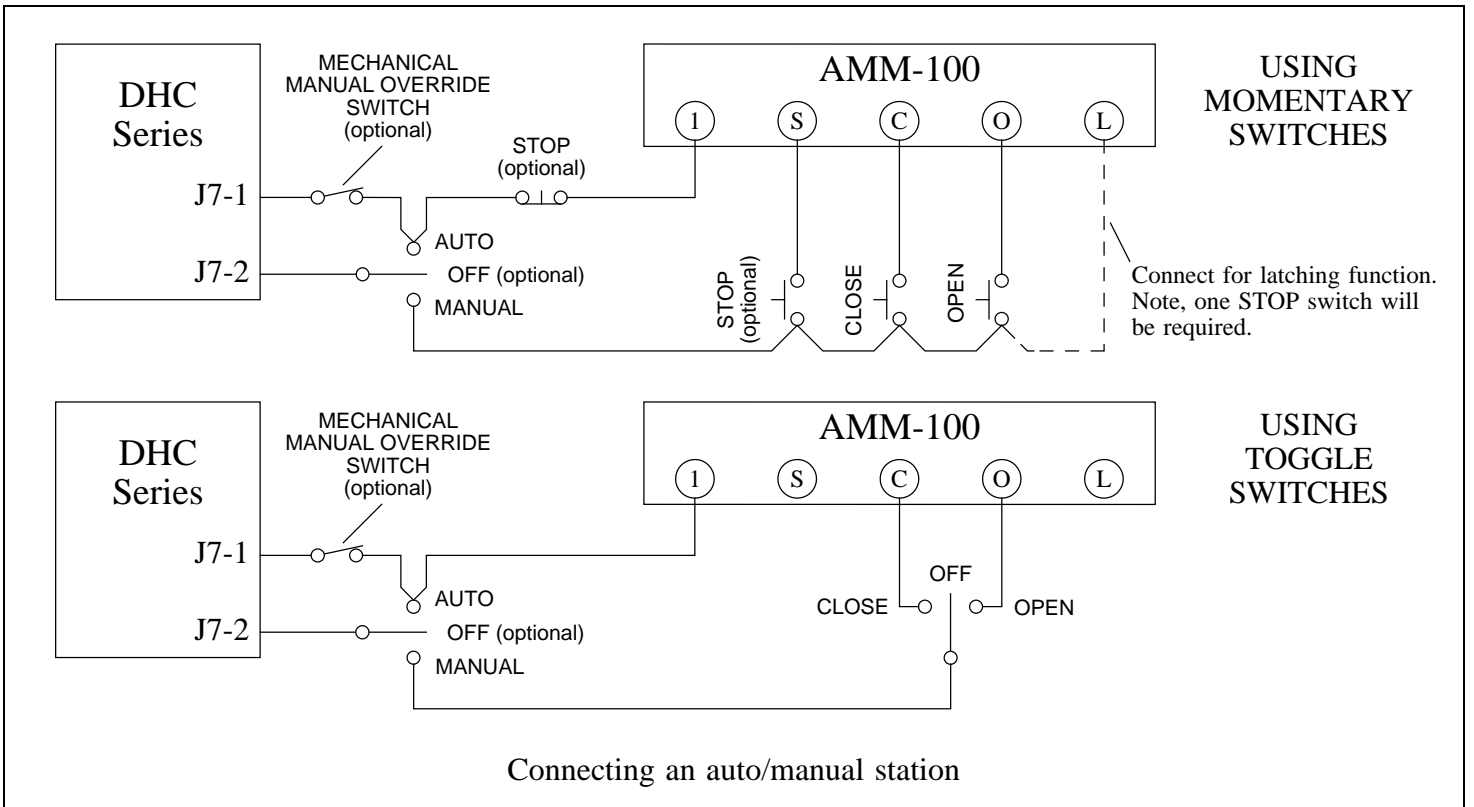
DHC Series

MECHANICAL MANUAL OVERRIDE SWITCH (optional)

STOP (optional)

AMM-100

1 S C O L

USING MOMENTARY SWITCHES

J7-1

AUTO

J7-2

OFF (optional)

MANUAL

STOP (optional)

CLOSE

OPEN

Connect for latching function. Note, one STOP switch will be required.

DHC Series

MECHANICAL MANUAL OVERRIDE SWITCH (optional)

AMM-100

1 S C O L

USING TOGGLE SWITCHES

J7-1

AUTO

J7-2

OFF (optional)

MANUAL

OFF

CLOSE

OPEN

Connecting an auto/manual station